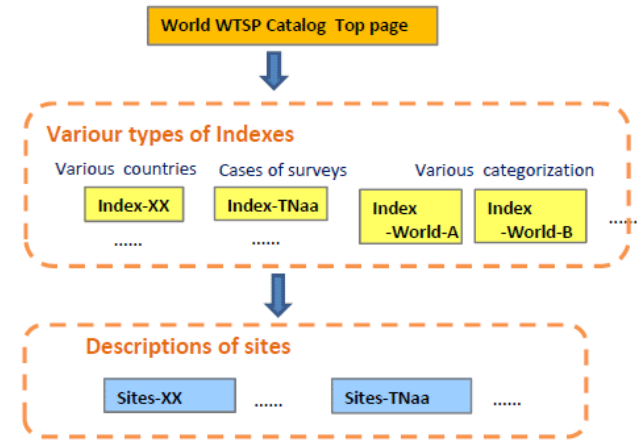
World WTSP Catalog Top page

Variour types of Indexes

Various countries

Index-XX

......

Cases of surveys

Index-TNaa

......

Various categorization

Index -World-A

Index -World-B

......

Descriptions of sites

Sites-XX

......

Sites-TNaa

......